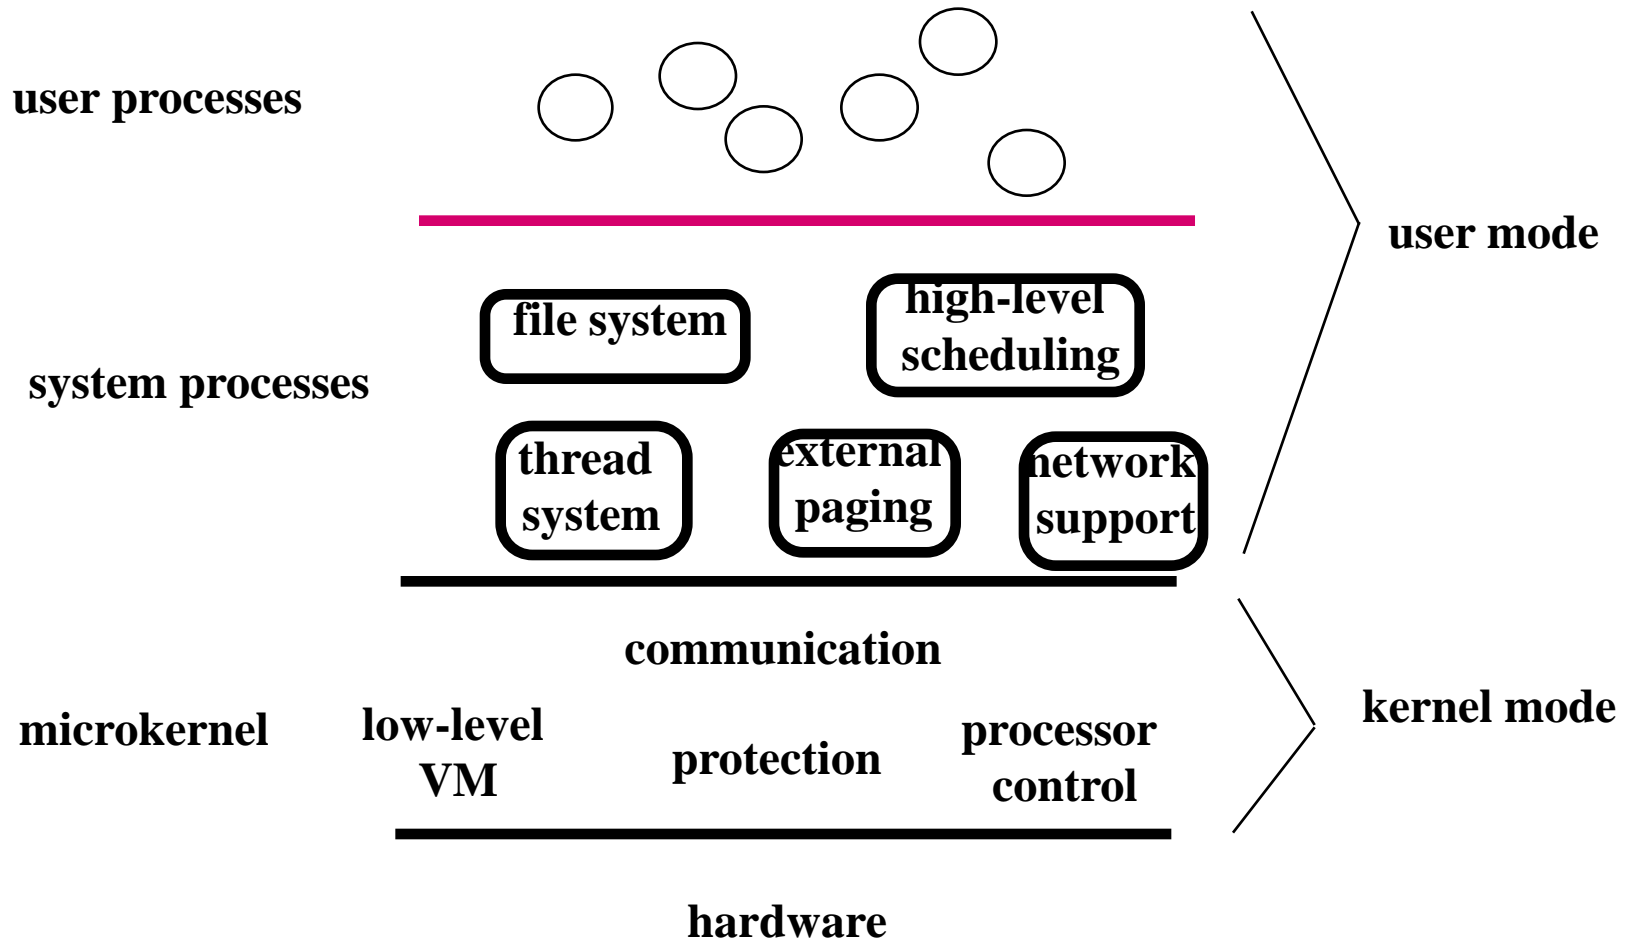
user processes

user mode

file system

high-level scheduling

system processes

thread system

external paging

network support

communication

microkernel

low-level VM

protection

processor control

kernel mode

hardware